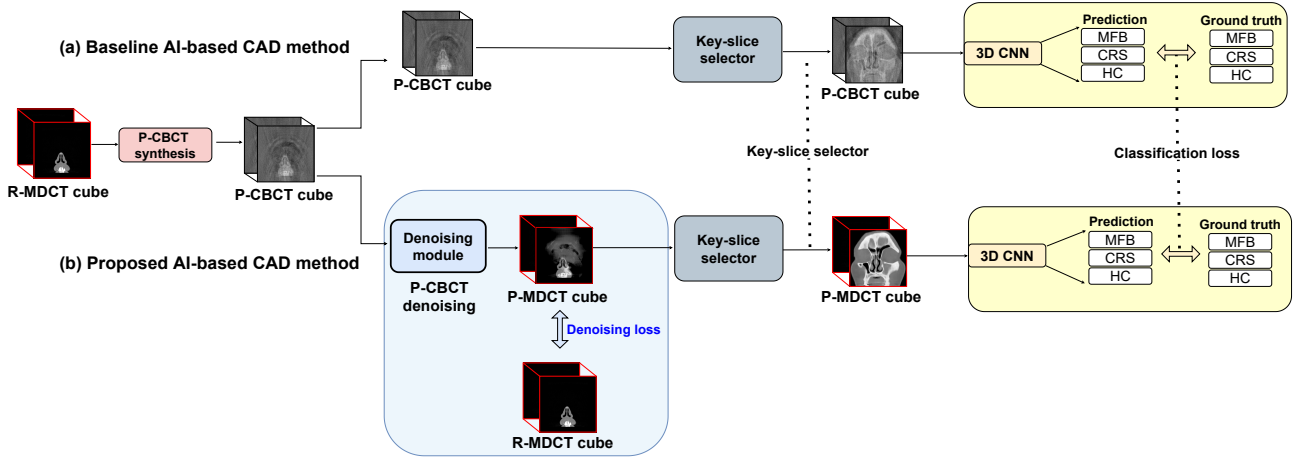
(a) Baseline AI-based CAD method

P-CBCT cube

Key-slice selector

P-CBCT cube

3D CNN

Prediction
MFB
CRS
HC

Ground truth
MFB
CRS
HC

R-MDCT cube

P-CBCT synthesis

P-CBCT cube

Key-slice selector

Classification loss

(b) Proposed AI-based CAD method

Denoising module

P-CBCT denoising

P-MDCT cube

Denoising loss

R-MDCT cube

Key-slice selector

P-MDCT cube

3D CNN

Prediction
MFB
CRS
HC

Ground truth
MFB
CRS
HC